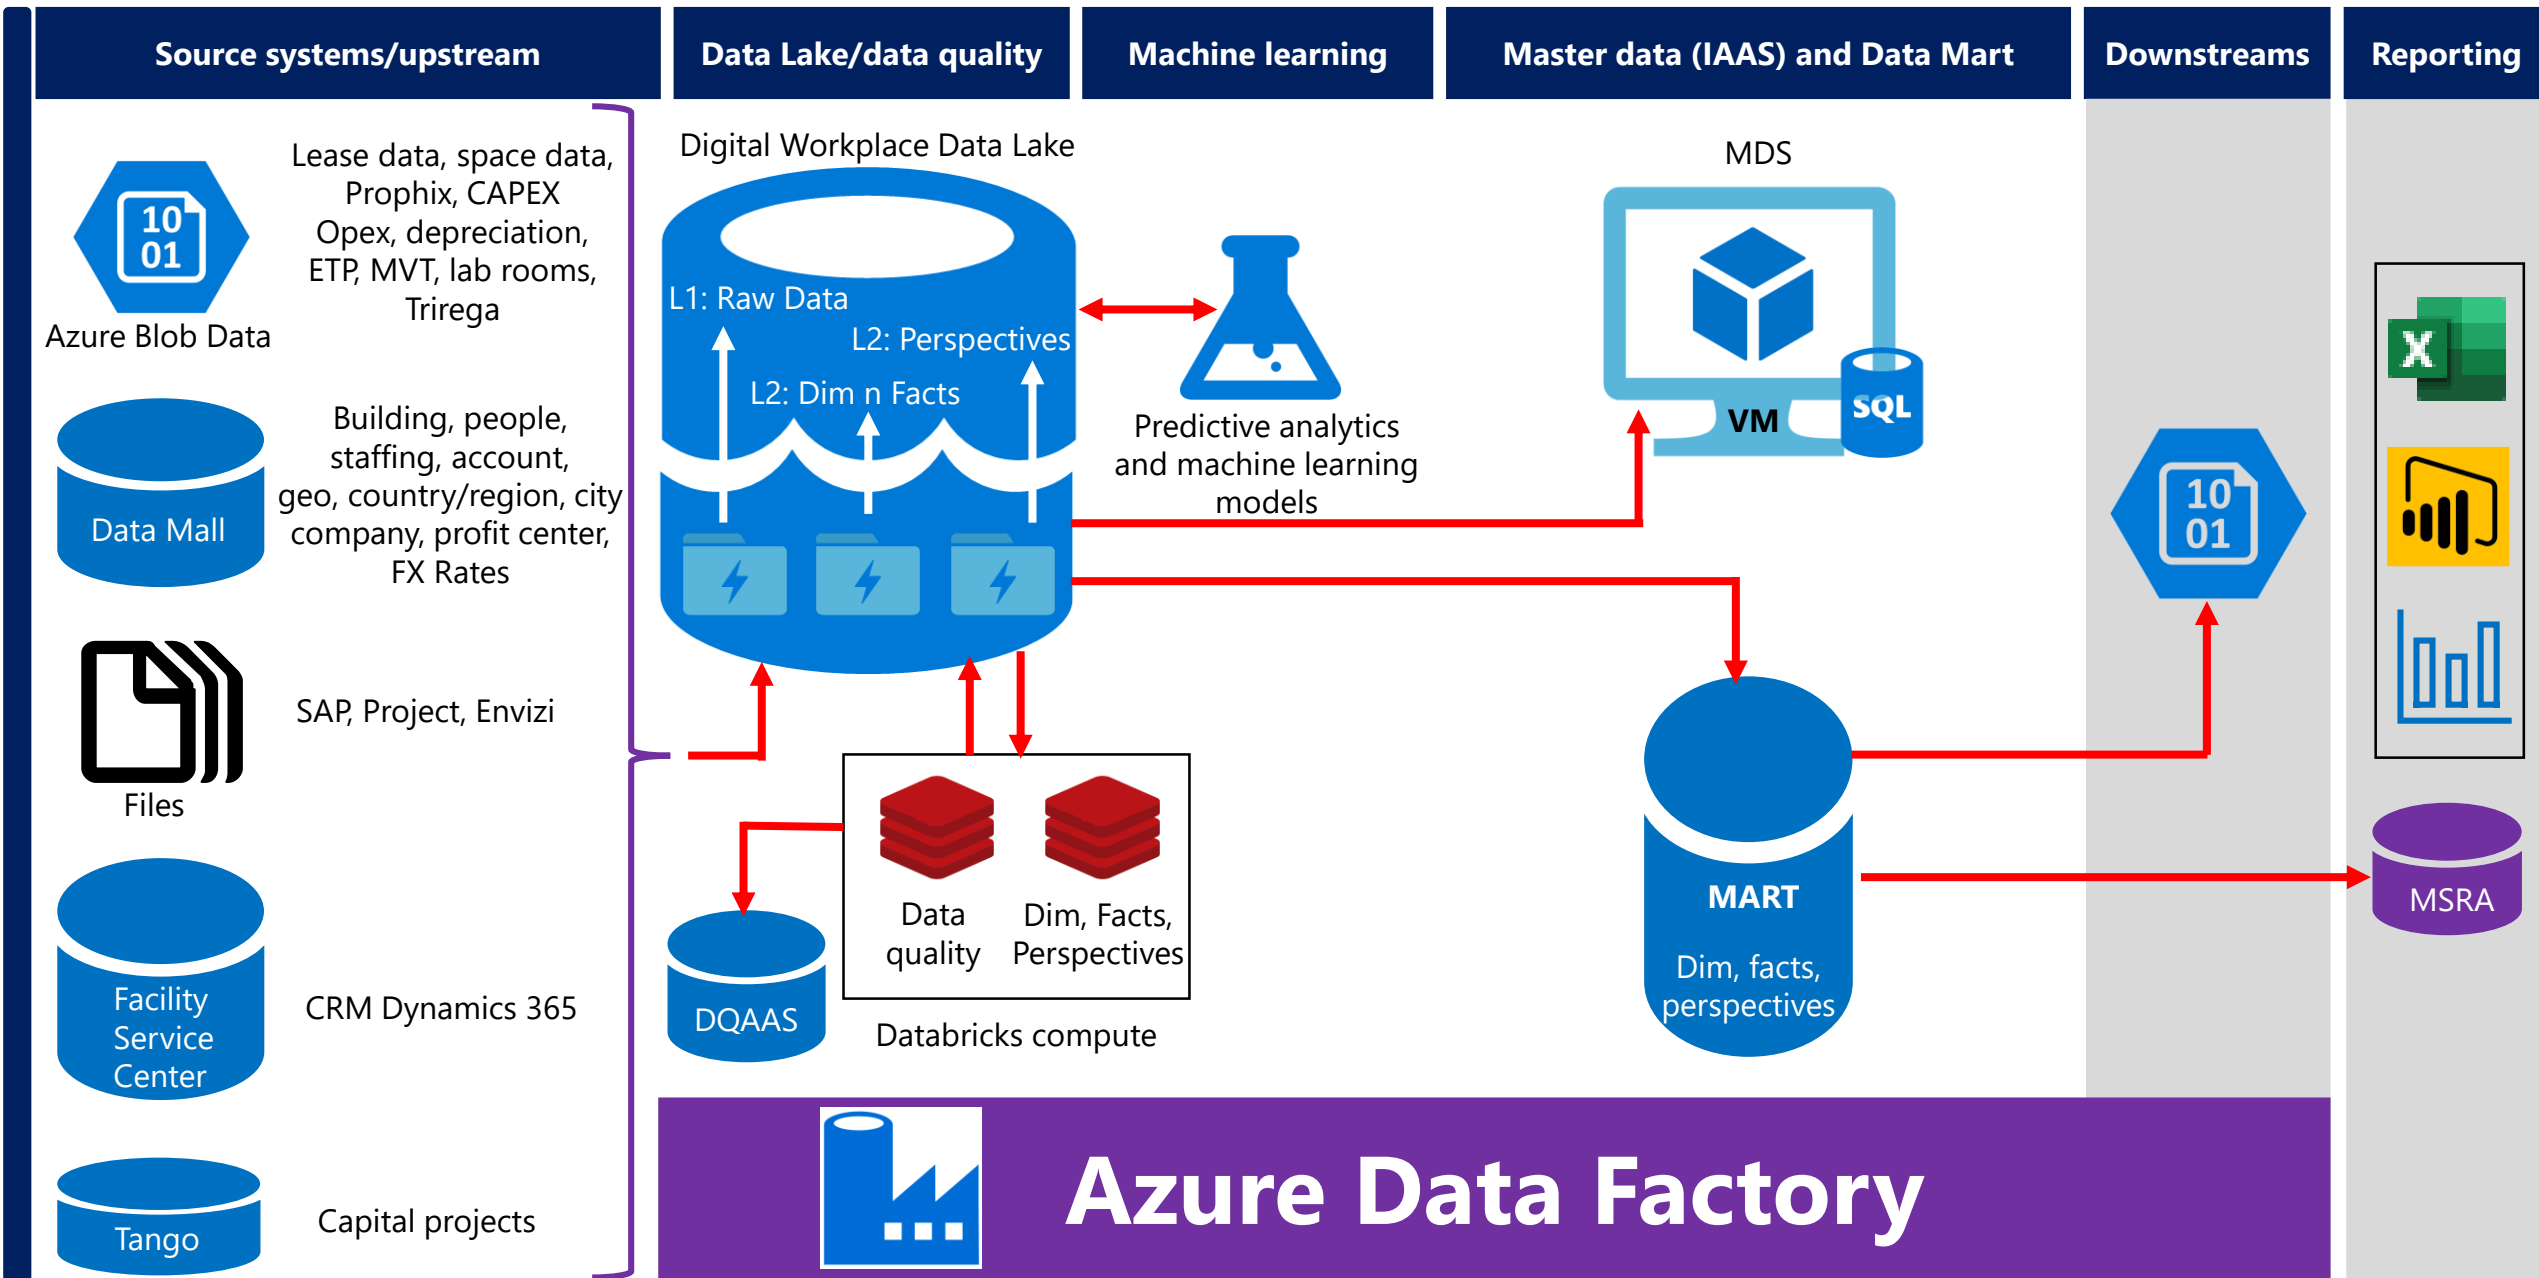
Source systems/upstream | Data Lake/data quality | Machine learning | Master data (IAAS) and Data Mart | Downstreams | Reporting

10
01
Azure Blob Data

Lease data, space data, Prophix, CAPEX Opex, depreciation, ETP, MVT, lab rooms, Trirega

Data Mall

Building, people, staffing, account, geo, country/region, city company, profit center, FX Rates

Files

SAP, Project, Envizi

Facility Service Center

CRM Dynamics 365

Tango

Capital projects

Digital Workplace Data Lake

L1: Raw Data

L2: Perspectives

L2: Dim n Facts

Predictive analytics and machine learning models

MDS

VM

SQL

10
01

X

DQAAS

Data quality

Dim, Facts, Perspectives

Databricks compute

MART

Dim, facts, perspectives

MSRA

Azure Data Factory